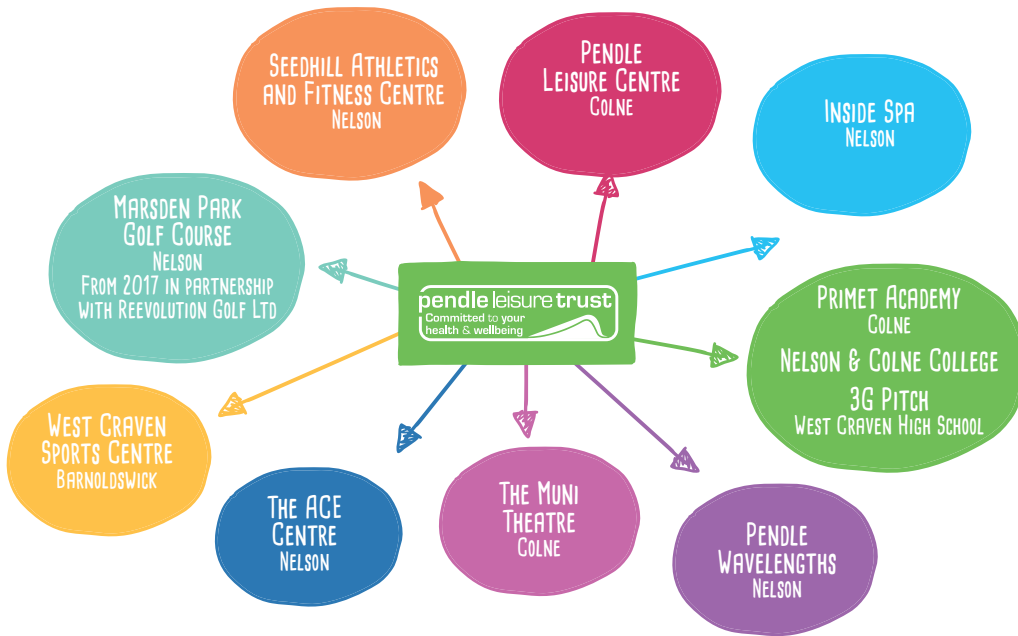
Seedhill Athletics and Fitness Centre
Nelson

Pendle Leisure Centre
Colne

Inside Spa
Nelson

Marsden Park Golf Course
Nelson
From 2017 in partnership with Reevolution Golf Ltd

pendle leisure trust
Committed to your health & wellbeing

Primet Academy
Colne
Nelson & Colne College
3G Pitch
West Craven High School

West Craven Sports Centre
Barnoldswick

The ACE Centre
Nelson

The Muni Theatre
Colne

Pendle Wavelengths
Nelson